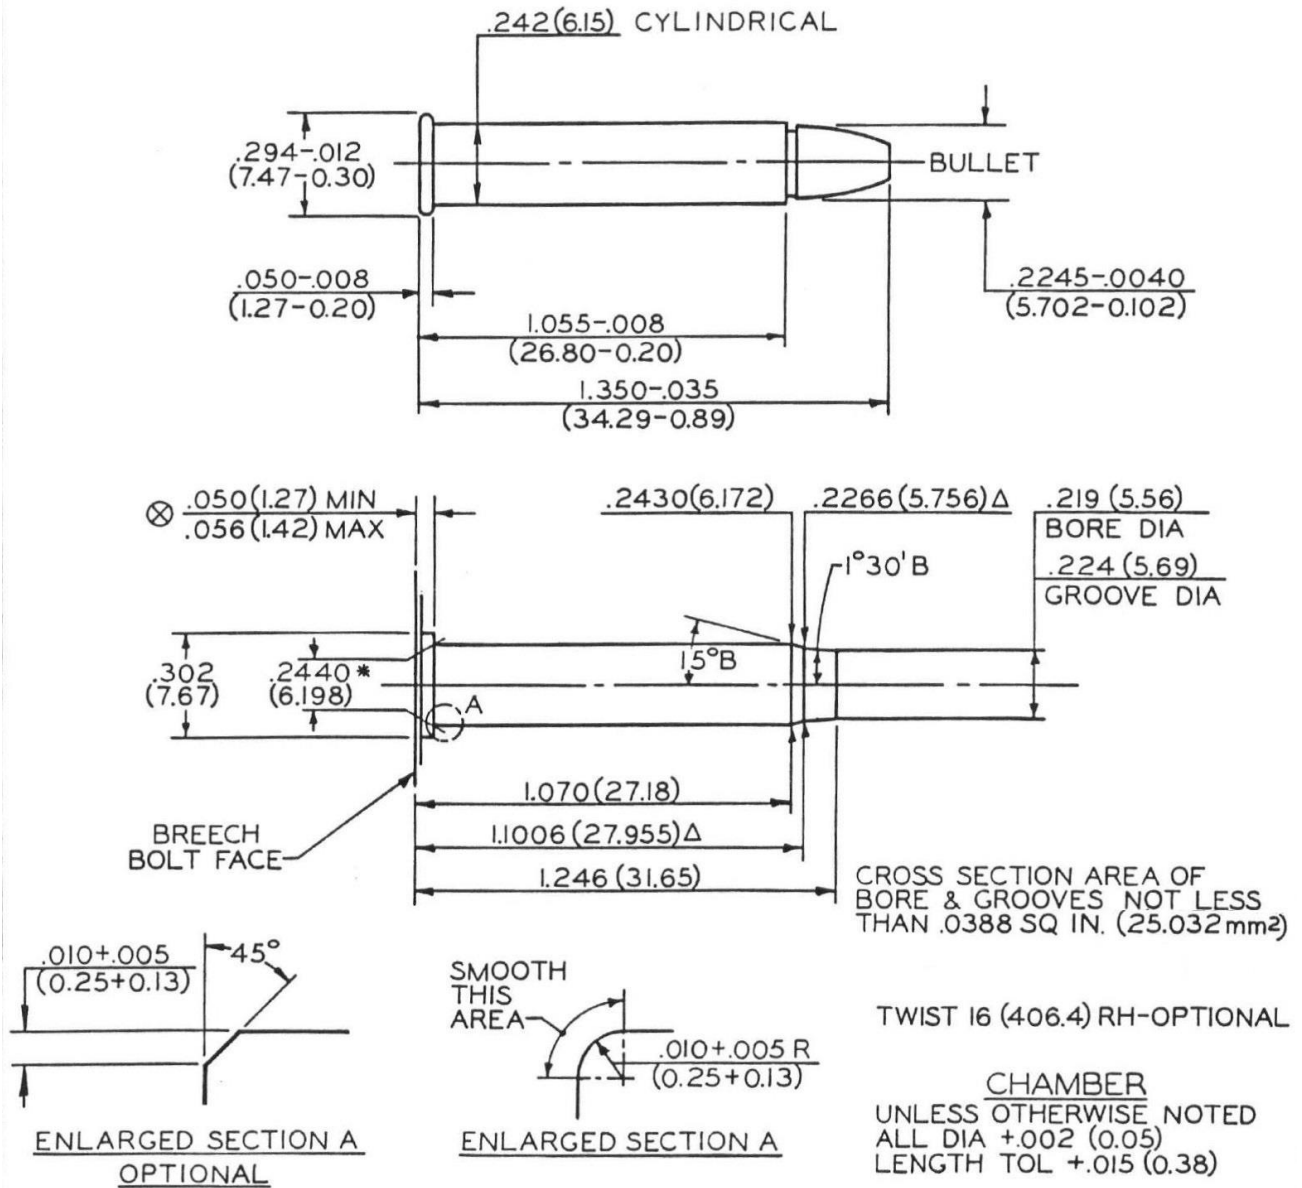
.242(6.15) CYLINDRICAL

.294-.012
(7.47-0.30)

BULLET

.050-.008
(1.27-0.20)

.2245-.0040
(5.702-0.102)

1.055-.008
(26.80-0.20)

1.350-.035
(34.29-0.89)

⊗ .050(1.27) MIN
.056(1.42) MAX

.2430(6.172)

.2266(5.756)Δ

.219 (5.56)
BORE DIA

.224 (5.69)
GROOVE DIA

1°30'B

1.5°B

.302
(7.67)

.2440 *
(6.198)

A

1.070(27.18)

1.1006(27.955)Δ

1.246 (31.65)

BREECH
BOLT FACE

CROSS SECTION AREA OF BORE & GROOVES NOT LESS THAN .0388 SQ IN. (25.032 mm²)

.010+.005
(0.25+0.13)

45°

SMOOTH
THIS
AREA

.010+.005 R
(0.25+0.13)

TWIST 16 (406.4) RH-OPTIONAL

CHAMBER
UNLESS OTHERWISE NOTED
ALL DIA +.002 (0.05)
LENGTH TOL +.015 (0.38)

ENLARGED SECTION A
OPTIONAL

ENLARGED SECTION A